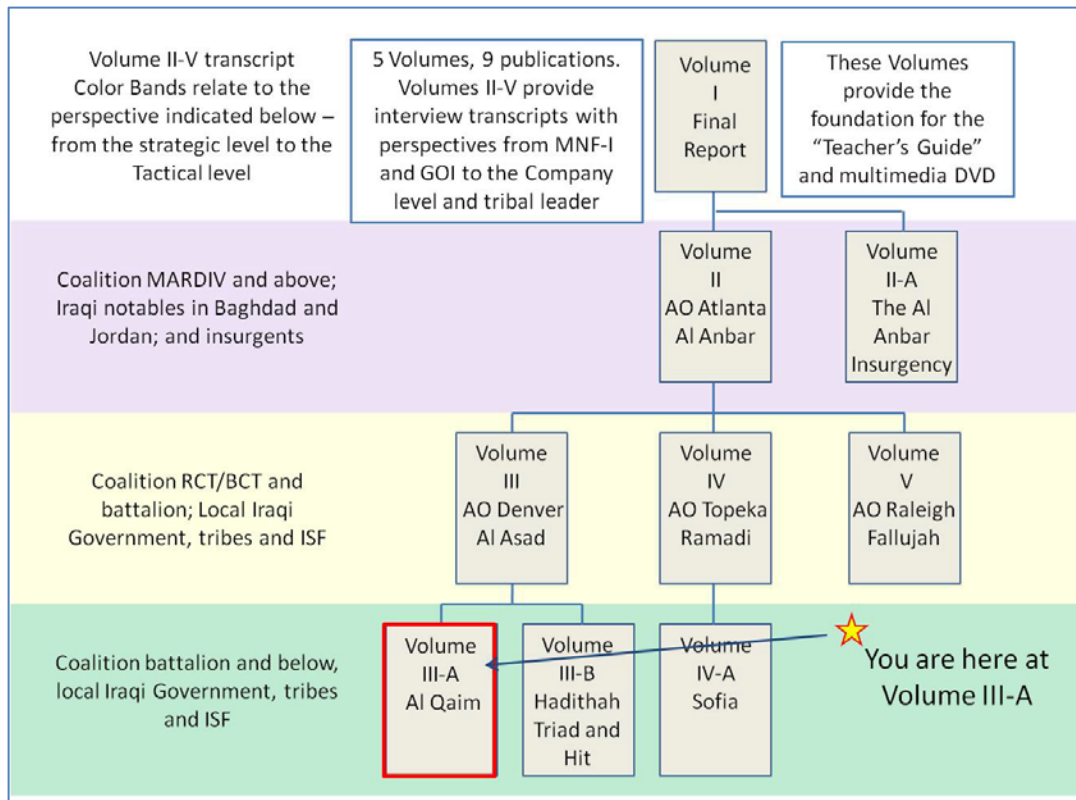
Volume II-V transcript Color Bands relate to the perspective indicated below – from the strategic level to the Tactical level

5 Volumes, 9 publications. Volumes II-V provide interview transcripts with perspectives from MNF-I and GOI to the Company level and tribal leader

Volume I Final Report

These Volumes provide the foundation for the "Teacher's Guide" and multimedia DVD

Coalition MARDIV and above; Iraqi notables in Baghdad and Jordan; and insurgents

Volume II AO Atlanta Al Anbar

Volume II-A The Al Anbar Insurgency

Coalition RCT/BCT and battalion; Local Iraqi Government, tribes and ISF

Volume III AO Denver Al Asad

Volume IV AO Topeka Ramadi

Volume V AO Raleigh Fallujah

Coalition battalion and below, local Iraqi Government, tribes and ISF

Volume III-A Al Qaim

Volume III-B Hadithah Triad and Hit

Volume IV-A Sofia

You are here at Volume III-A